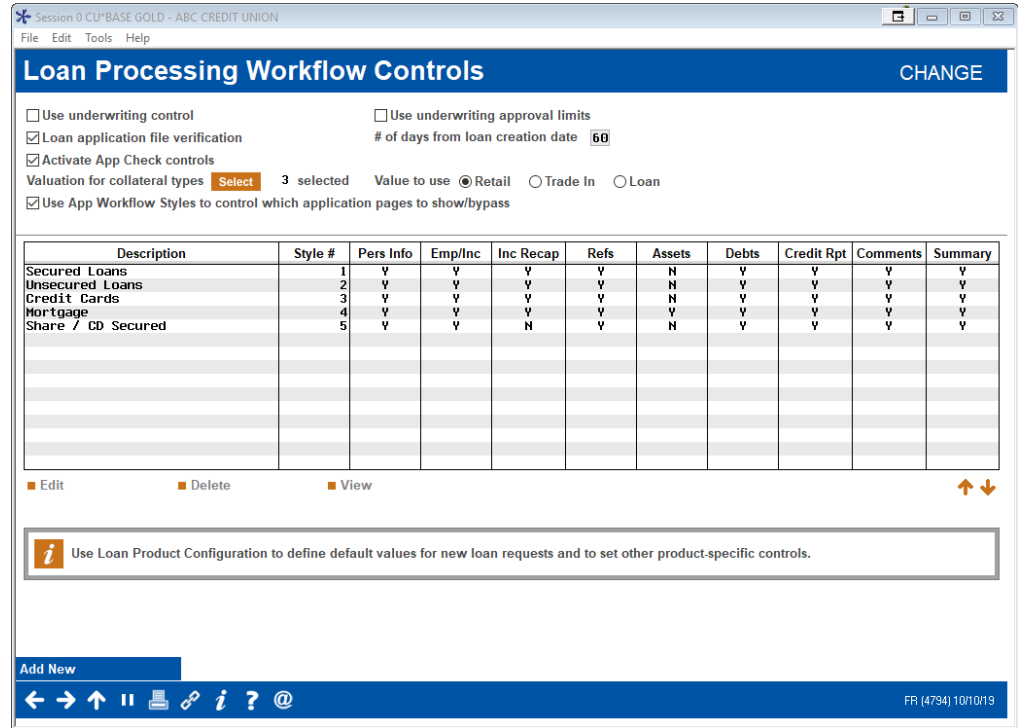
Session 0 CU*BASE GOLD - ABC CREDIT UNION

File Edit Tools Help

Loan Processing Workflow Controls

CHANGE

☐ Use underwriting control
☐ Use underwriting approval limits
☑ Loan application file verification
# of days from loan creation date 60
☑ Activate App Check controls
Valuation for collateral types Select 3 selected
Value to use ◉ Retail ○ Trade In ○ Loan
☑ Use App Workflow Styles to control which application pages to show/bypass

| Description | Style # | Pers Info | Emp/Inc | Inc Recap | Refs | Assets | Debts | Credit Rpt | Comments | Summary |
|---|---|---|---|---|---|---|---|---|---|---|
| Secured Loans | 1 | Y | Y | Y | Y | N | Y | Y | Y | Y |
| Unsecured Loans | 2 | Y | Y | Y | Y | N | Y | Y | Y | Y |
| Credit Cards | 3 | Y | Y | Y | Y | N | Y | Y | Y | Y |
| Mortgage | 4 | Y | Y | Y | Y | Y | Y | Y | Y | Y |
| Share / CD Secured | 5 | Y | Y | N | Y | N | Y | Y | Y | Y |

Edit
Delete
View

Use Loan Product Configuration to define default values for new loan requests and to set other product-specific controls.

Add New

FR (4794) 10/10/19